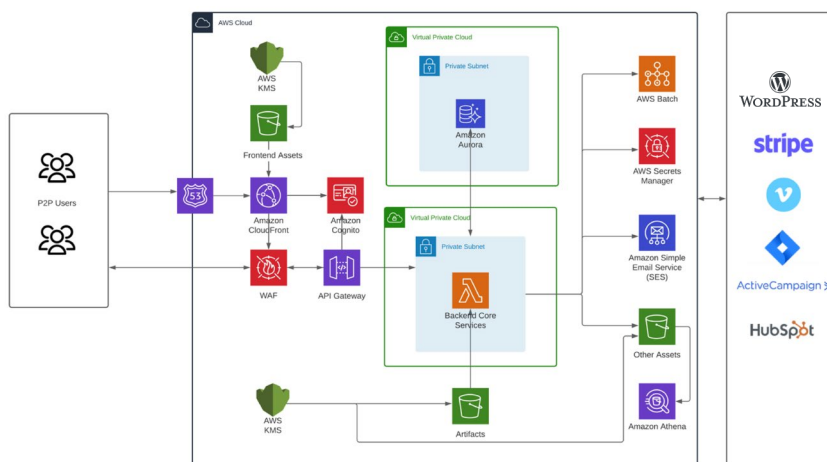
P2P Users

AWS Cloud

AWS KMS

Frontend Assets

Amazon CloudFront

Amazon Cognito

WAF

API Gateway

AWS KMS

Virtual Private Cloud

Private Subnet

Amazon Aurora

Virtual Private Cloud

Private Subnet

Backend Core Services

Artifacts

AWS Batch

AWS Secrets Manager

Amazon Simple Email Service (SES)

Other Assets

Amazon Athena

WordPress

stripe

ActiveCampaign

HubSpot